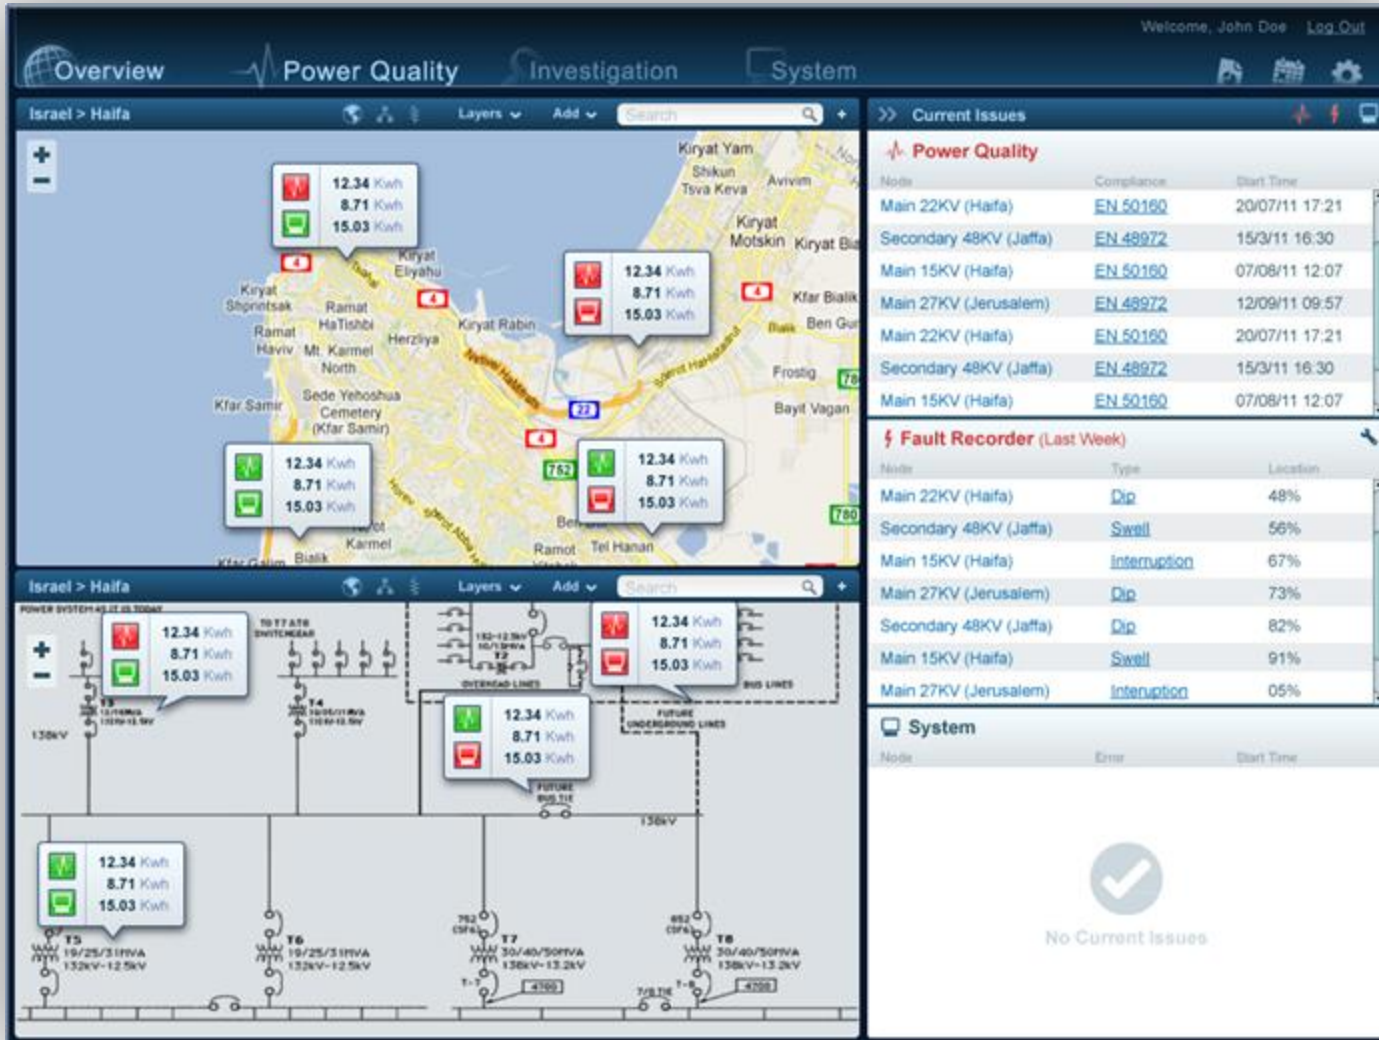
Welcome, John Doe Log Out

Overview Power Quality Investigation System

Israel > Haifa Layers Add Search

12.34 Kwh
8.71 Kwh
15.03 Kwh

12.34 Kwh
8.71 Kwh
15.03 Kwh

12.34 Kwh
8.71 Kwh
15.03 Kwh

12.34 Kwh
8.71 Kwh
15.03 Kwh

Kiryat Yam Shikun Tsva Keva Avivim Kiryat Motskin Kiryat Bia Kfar Bialik Ben Gur Kiryat Eliyahu Kiryat Shprintsak Ramat HaTishbi Ramat Haviv Mt. Karmel North Herzliya Kiryat Rabin Frostig Bayit Vagan Kfar Samir Sede Yehoshua Cemetery (Kfar Samir) Karmel Ramot Tel Hanan Bialik Kfar Galim 4 22 752 78 780

Israel > Haifa Layers Add Search

POWER SYSTEM AS IT IS TODAY

12.34 Kwh
8.71 Kwh
15.03 Kwh

12.34 Kwh
8.71 Kwh
15.03 Kwh

12.34 Kwh
8.71 Kwh
15.03 Kwh

12.34 Kwh
8.71 Kwh
15.03 Kwh

TO T7 ATB SWITCHGEAR T3 T4 T2 OVERHEAD LINES BUS LINES FUTURE UNDERGROUND LINES FUTURE BUS TIE 138kV 138kV T5 19/25/31MVA 132kV-12.5kV T6 19/25/31MVA 132kV-12.5kV T7 30/40/50MVA 138kV-13.2kV T8 30/40/50MVA 138kV-13.2kV 4700 4700

Current Issues

Power Quality

| Node | Compliance | Start Time |
|---|---|---|
| Main 22KV (Haifa) | EN 50160 | 20/07/11 17:21 |
| Secondary 48KV (Jaffa) | EN 48972 | 15/3/11 16:30 |
| Main 15KV (Haifa) | EN 50160 | 07/08/11 12:07 |
| Main 27KV (Jerusalem) | EN 48972 | 12/09/11 09:57 |
| Main 22KV (Haifa) | EN 50160 | 20/07/11 17:21 |
| Secondary 48KV (Jaffa) | EN 48972 | 15/3/11 16:30 |
| Main 15KV (Haifa) | EN 50160 | 07/08/11 12:07 |

Fault Recorder (Last Week)

| Node | Type | Location |
|---|---|---|
| Main 22KV (Haifa) | Dip | 48% |
| Secondary 48KV (Jaffa) | Swell | 56% |
| Main 15KV (Haifa) | Interruption | 67% |
| Main 27KV (Jerusalem) | Dip | 73% |
| Secondary 48KV (Jaffa) | Dip | 82% |
| Main 15KV (Haifa) | Swell | 91% |
| Main 27KV (Jerusalem) | Interuption | 05% |

System

| Node | Error | Start Time |
|---|---|---|

No Current Issues